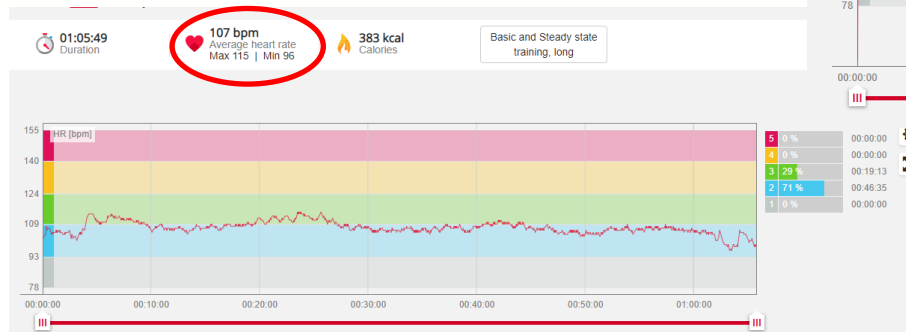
78

01:05:49
Duration

107 bpm
Average heart rate
Max 115 | Min 96

383 kcal
Calories

Basic and Steady state training, long

00:00:00

HR [bpm]

155
140
124
109
93
78

| | | |
|---|---|---|
| 5 | 0 % | 00:00:00 |
| 4 | 0 % | 00:00:00 |
| 3 | 29 % | 00:19:13 |
| 2 | 71 % | 00:46:35 |
| 1 | 0 % | 00:00:00 |

00:00:00
00:10:00
00:20:00
00:30:00
00:40:00
00:50:00
01:00:00